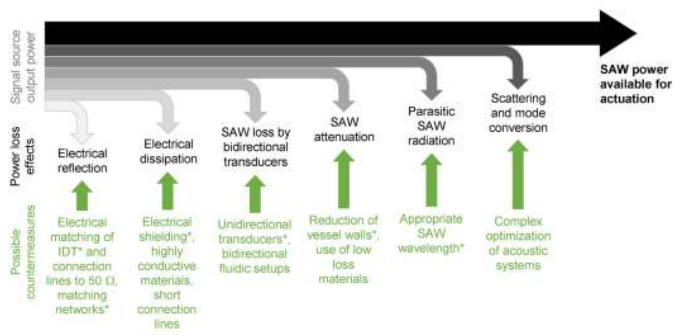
Signal source output power

SAW power available for actuation

Power loss effects

Electrical reflection

Electrical dissipation

SAW loss by bidirectional transducers

SAW attenuation

Parasitic SAW radiation

Scattering and mode conversion

Possible countermeasures

Electrical matching of IDT* and connection lines to 50 Ω, matching networks*

Electrical shielding*, highly conductive materials, short connection lines

Unidirectional transducers*, bidirectional fluidic setups

Reduction of vessel walls*, use of low loss materials

Appropriate SAW wavelength*

Complex optimization of acoustic systems